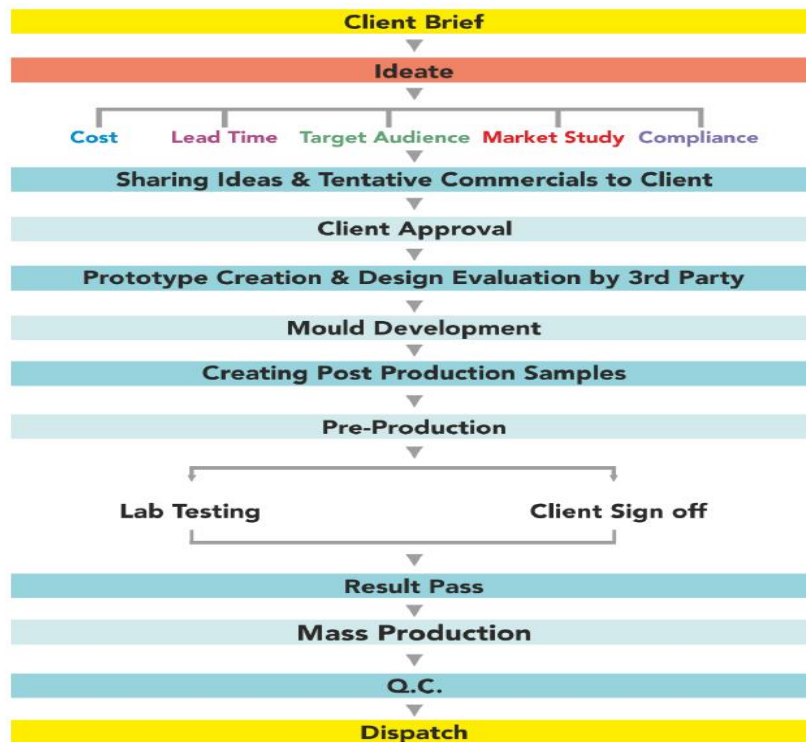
Client Brief

Ideate

Cost

Lead Time

Target Audience

Market Study

Compliance

Sharing Ideas & Tentative Commercials to Client

Client Approval

Prototype Creation & Design Evaluation by 3rd Party

Mould Development

Creating Post Production Samples

Pre-Production

Lab Testing

Client Sign off

Result Pass

Mass Production

Q.C.

Dispatch